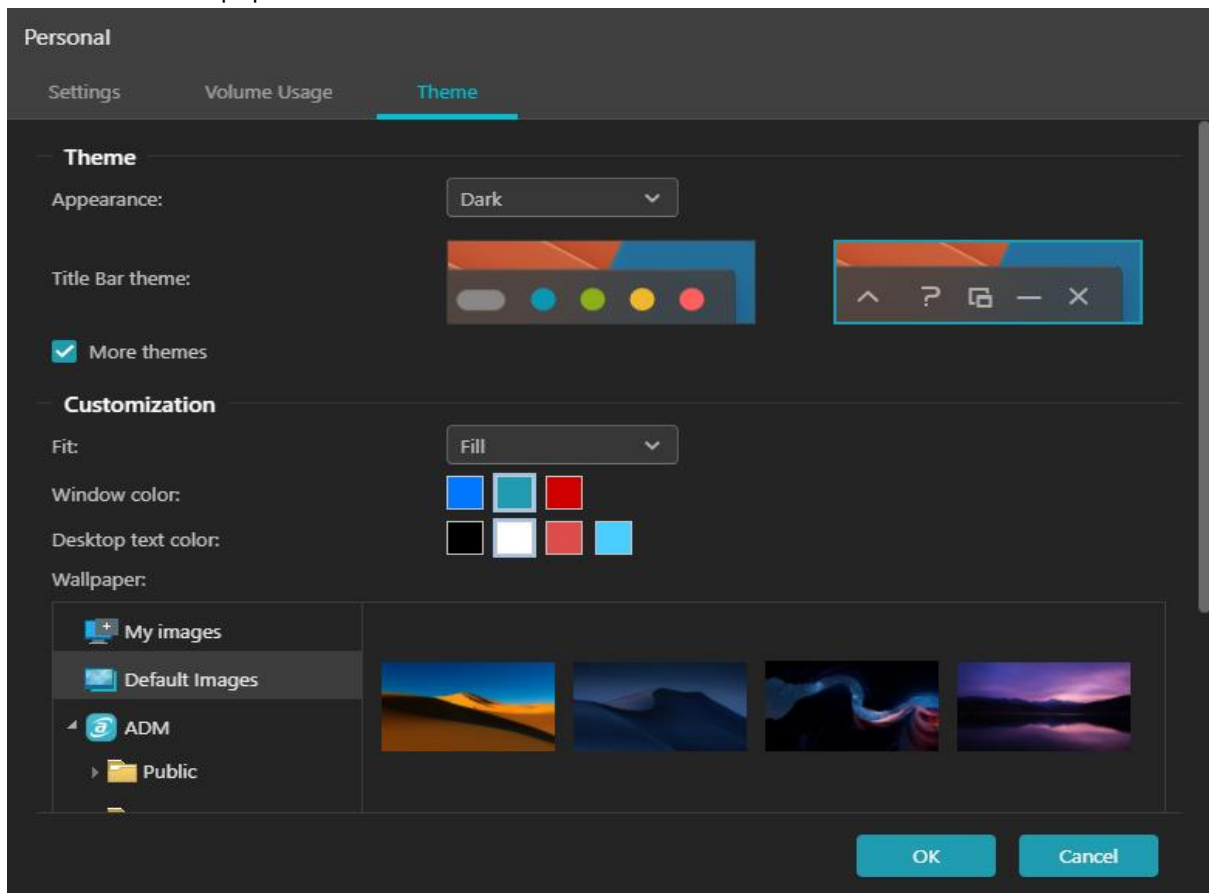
Personal

Settings Volume Usage Theme

Theme

Appearance: Dark

Title Bar theme:

More themes

Customization

Fit: Fill

Window color:

Desktop text color:

Wallpaper:

My images

Default Images

ADM

Public

OK Cancel